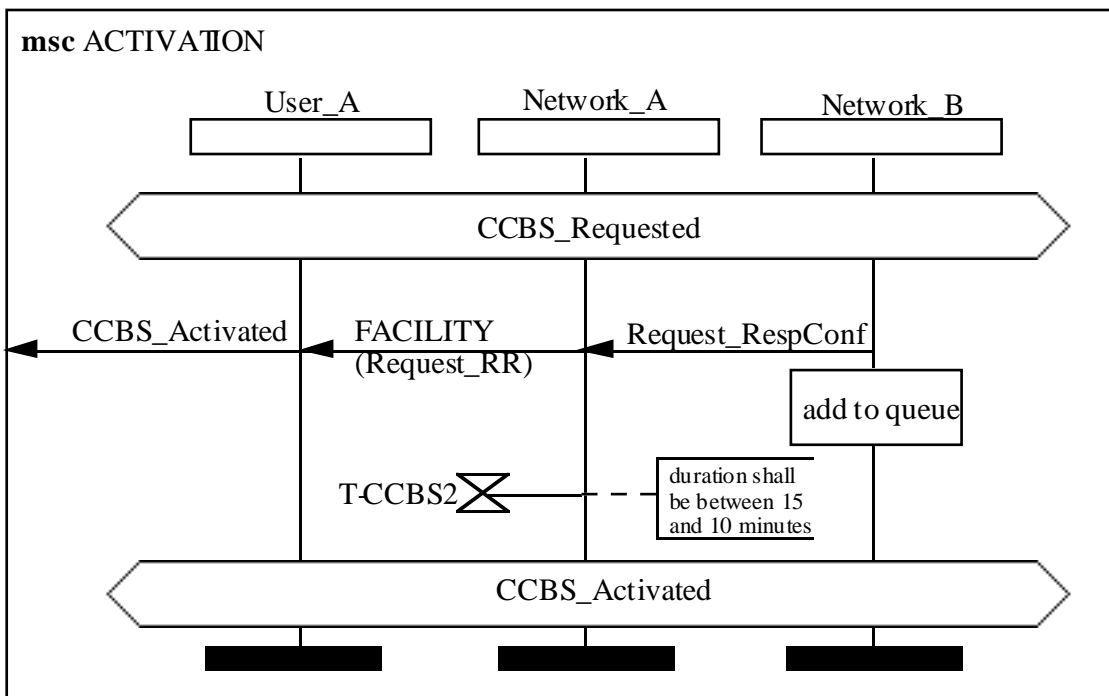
msc ACTIVATION

User_A

Network_A

Network_B

CCBS_Requested

CCBS_Activated

FACILITY (Request_RR)

Request_RespConf

add to queue

T-CCBS2

duration shall be between 15 and 10 minutes

CCBS_Activated